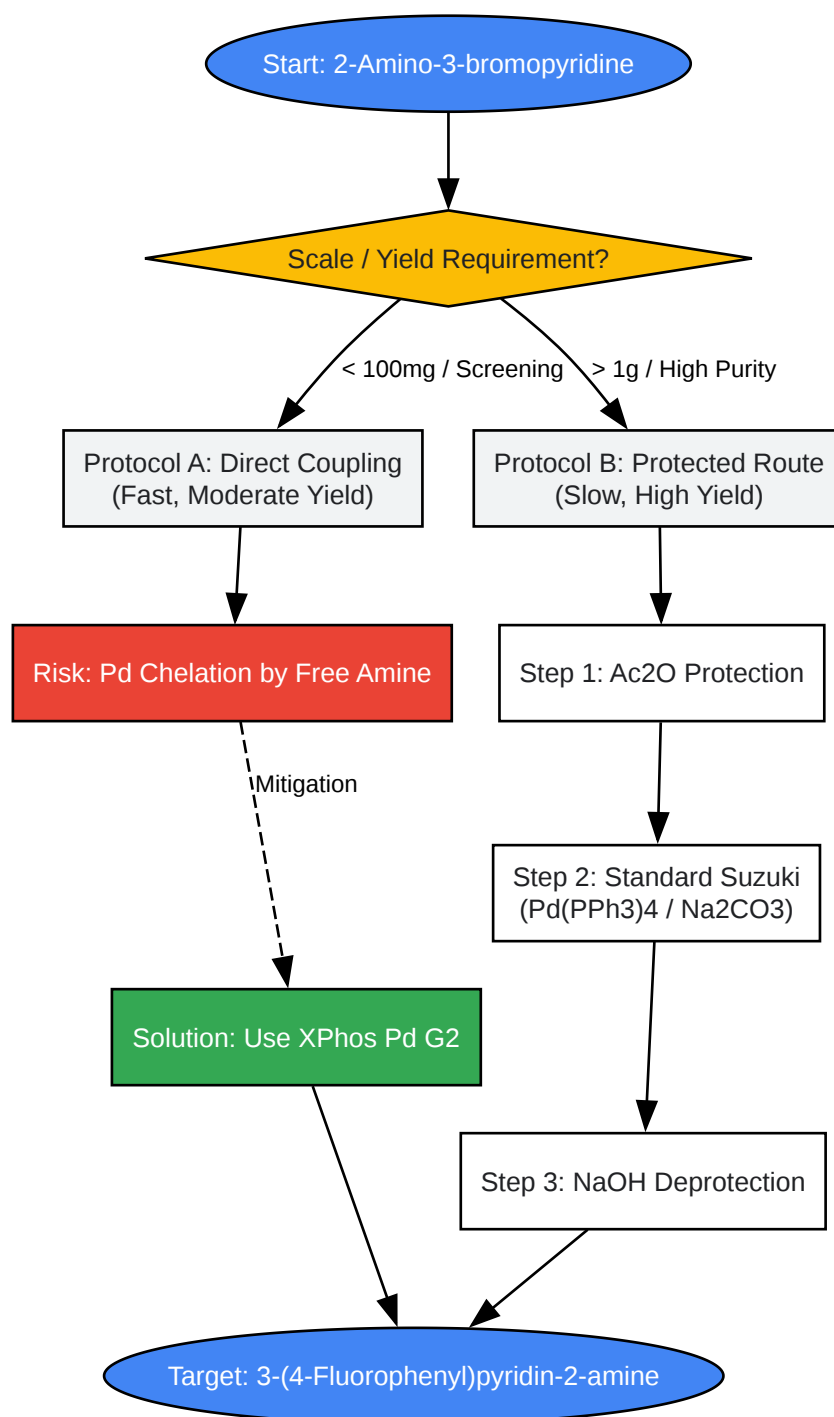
Start: 2-Amino-3-bromopyridine

Scale / Yield Requirement?

< 100mg / Screening

> 1g / High Purity

Protocol A: Direct Coupling (Fast, Moderate Yield)

Protocol B: Protected Route (Slow, High Yield)

Risk: Pd Chelation by Free Amine

Mitigation

Solution: Use XPhos Pd G2

Step 1: Ac2O Protection

Step 2: Standard Suzuki (Pd(PPh3)4 / Na2CO3)

Step 3: NaOH Deprotection

Target: 3-(4-Fluorophenyl)pyridin-2-amine